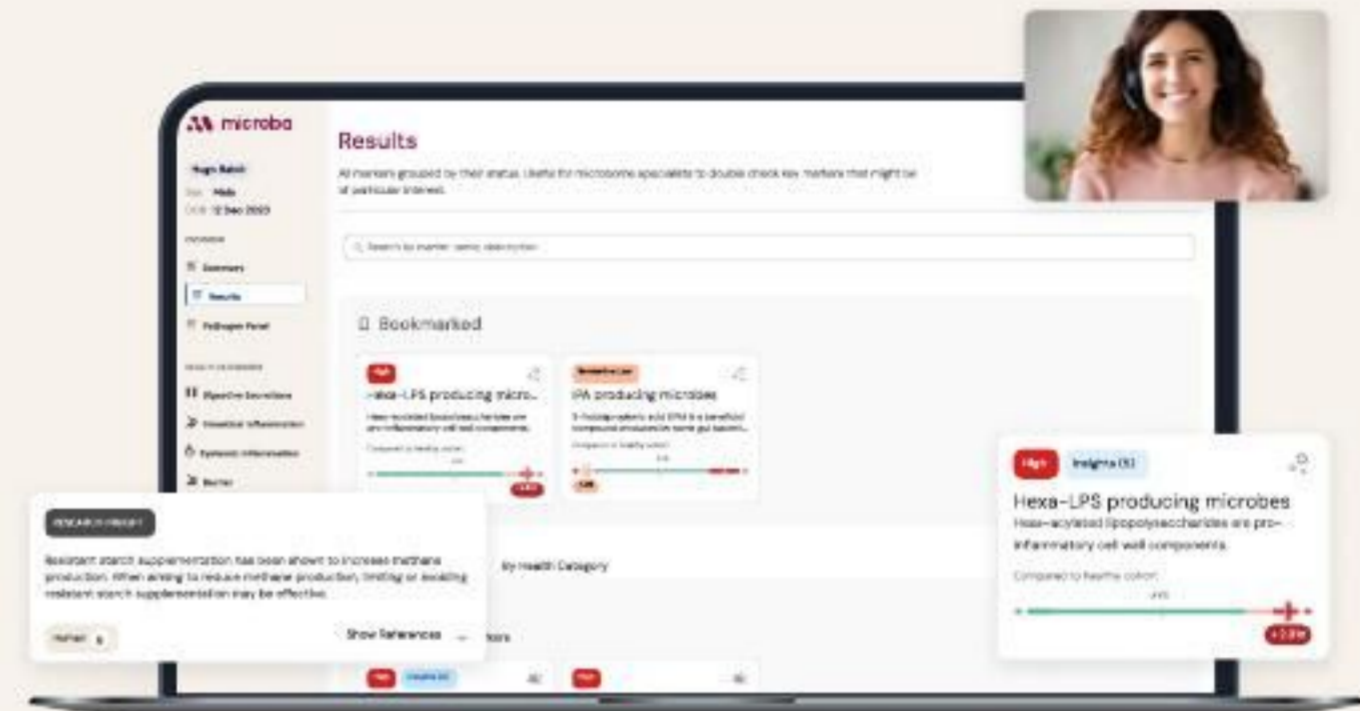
microba

Results

All markers grouped by their status. Useful for microbiome specialists to double check key markers that might be of particular interest.

Search by marker name, description

Bookmarked

High
Hexa-LPS producing micro...

Borderline Low
IPA producing microbes

RESEARCH INSIGHT

Resistant starch supplementation has been shown to increase methane production. When aiming to reduce methane production, limiting or avoiding resistant starch supplementation may be effective.

Show References

By Health Category

High
Insights (5)

Hexa-LPS producing microbes

Hexa-acylated lipopolysaccharides are pro-inflammatory cell wall components.

Compared to healthy cohort